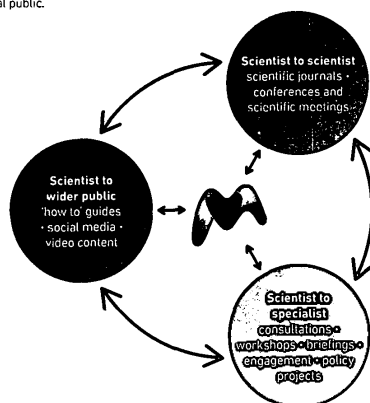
al public.

Scientist to scientist
scientific journals · conferences and scientific meetings

Scientist to wider public
'how to' guides · social media · video content

Scientist to specialist
consultations · workshops · briefings · engagement · policy projects